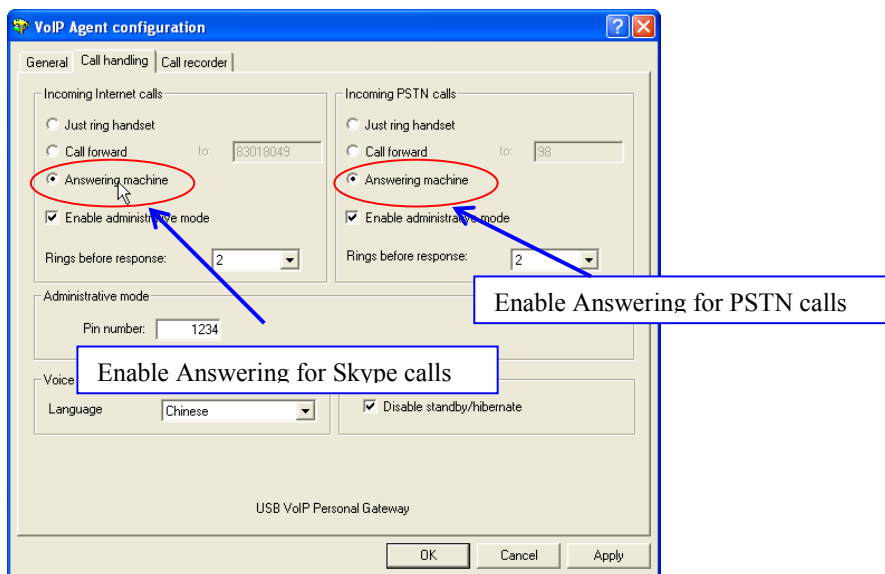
VoIP Agent configuration

General | Call handling | Call recorder

Incoming Internet calls
Just ring handset
Call forward to: 83018049
Answering machine
Enable administrative mode
Rings before response: 2

Incoming PSTN calls
Just ring handset
Call forward to: 98
Answering machine
Enable administrative mode
Rings before response: 2

Enable Answering for PSTN calls

Administrative mode
Pin number: 1234

Enable Answering for Skype calls

Voice
Language Chinese

Disable standby/hibernate

USB VoIP Personal Gateway

OK Cancel Apply